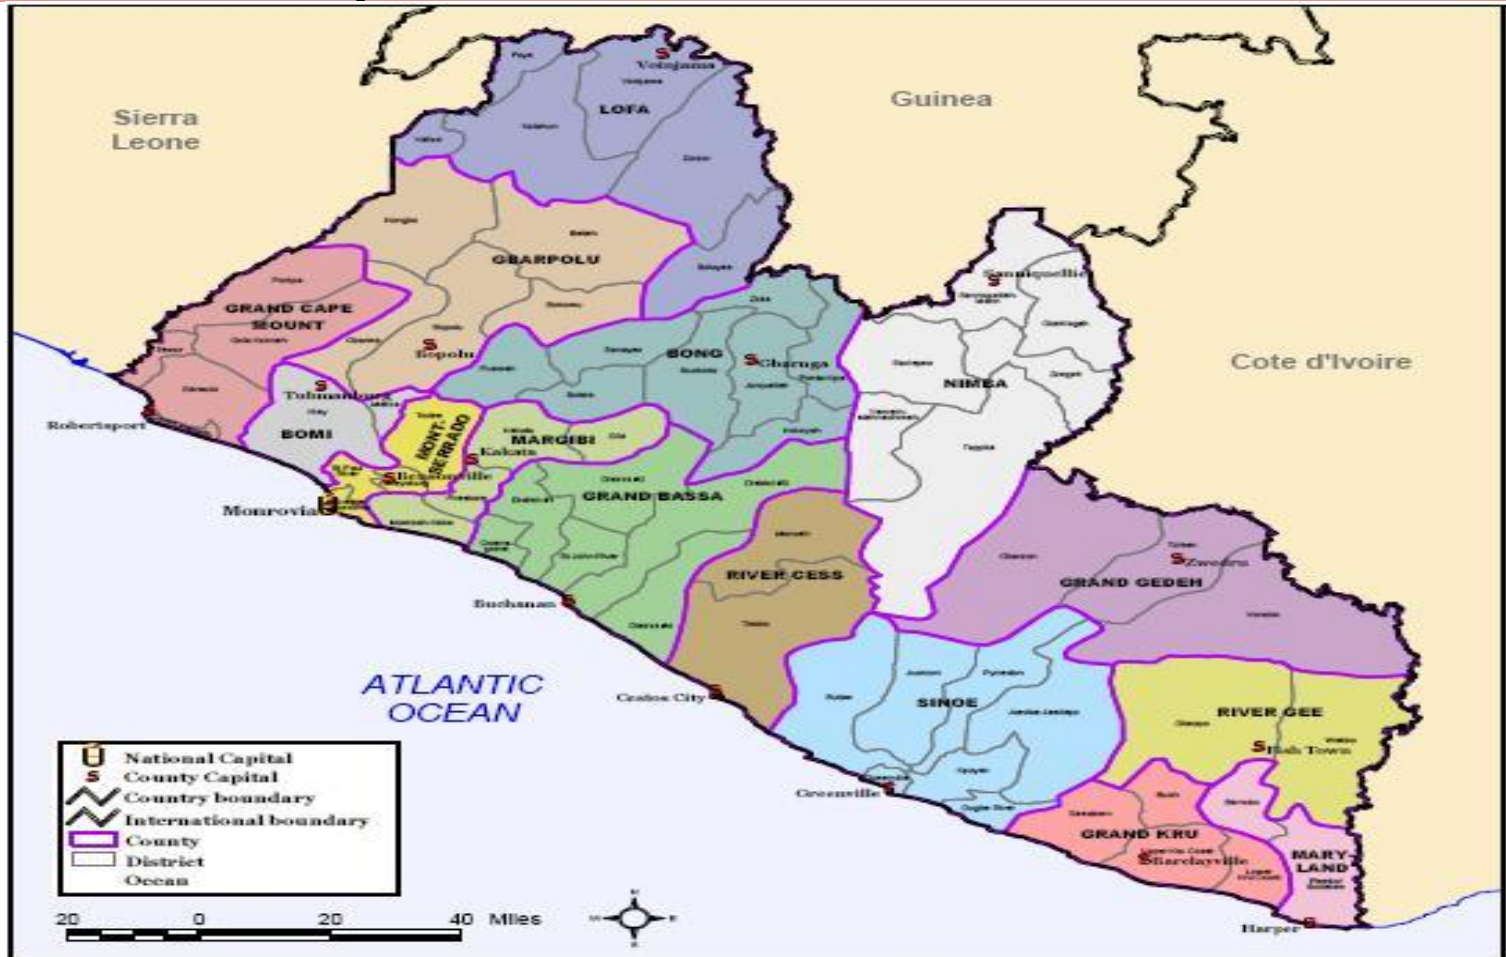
Sierra Leone

Guinea

Cote d'Ivoire

Voinjama

LOFA

GBARPOLU

GRAND CAPE MOUNT

Bopolu

BONG

Gbarnga

NIMBA

Sanniquellie

Tubmanburg

BOMI

Robertsport

MONT-SERRADO

MARGIBI

Kakata

Bensonville

Monrovia

GRAND BASSA

RIVER CESS

GRAND GEDEH

Zwedru

Buchanan

ATLANTIC OCEAN

Cestos City

SINOE

RIVER GEE

Fish Town

Greenville

GRAND KRU

Barclayville

MARY-LAND

Harper

National Capital
County Capital
Country boundary
International boundary
County
District
Ocean

20 0 20 40 Miles